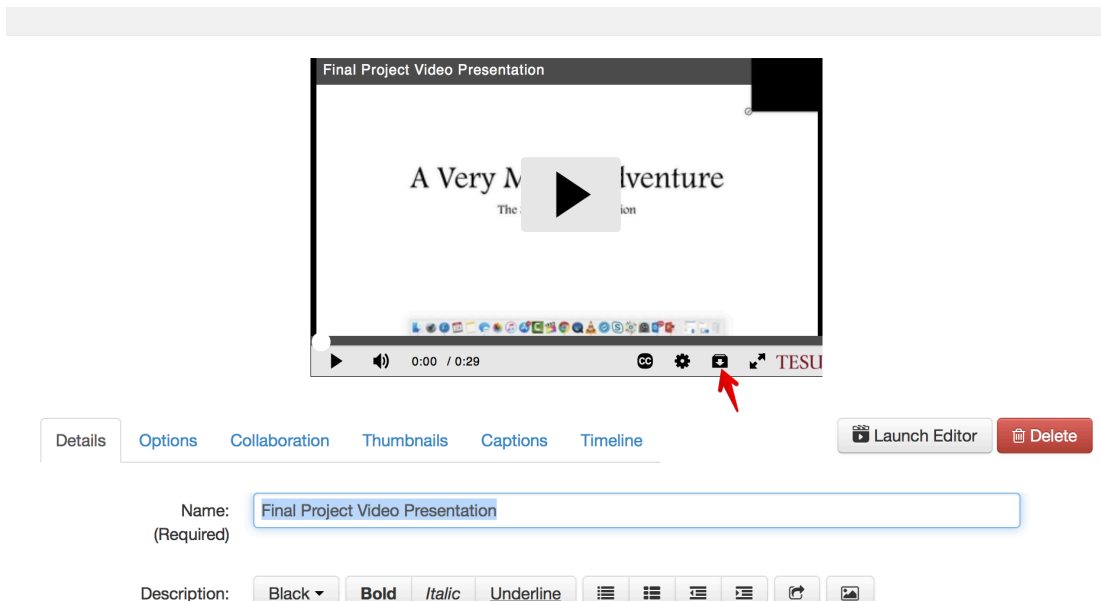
Final Project Video Presentation

A Very M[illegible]dventure

The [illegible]ion

0:00 / 0:29

CC

TESU

Details Options Collaboration Thumbnails Captions Timeline

Launch Editor

Delete

Name:
(Required)

Final Project Video Presentation

Description:

Black

Bold

Italic

Underline